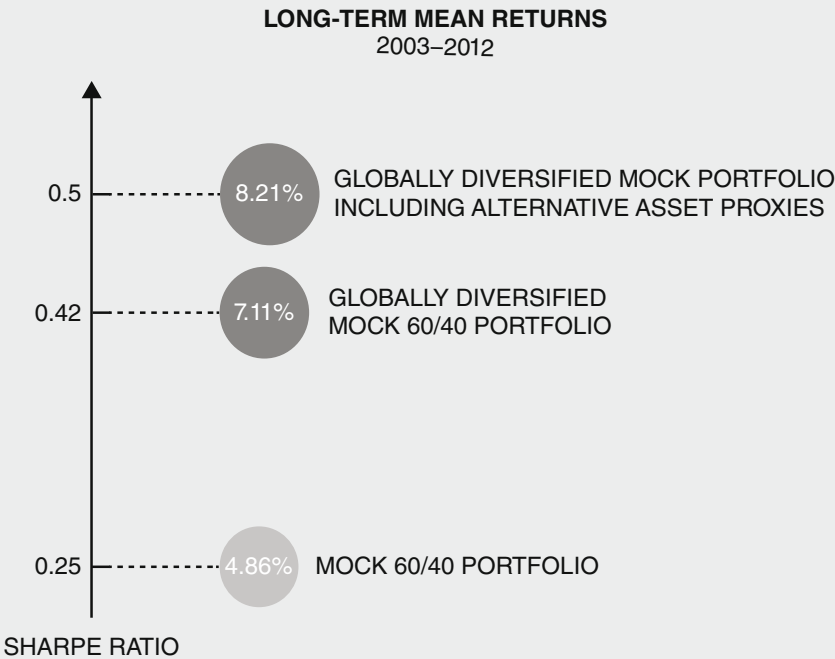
LONG-TERM MEAN RETURNS
2003–2012

0.5
8.21%
GLOBALLY DIVERSIFIED MOCK PORTFOLIO INCLUDING ALTERNATIVE ASSET PROXIES

0.42
7.11%
GLOBALLY DIVERSIFIED MOCK 60/40 PORTFOLIO

0.25
4.86%
MOCK 60/40 PORTFOLIO

SHARPE RATIO